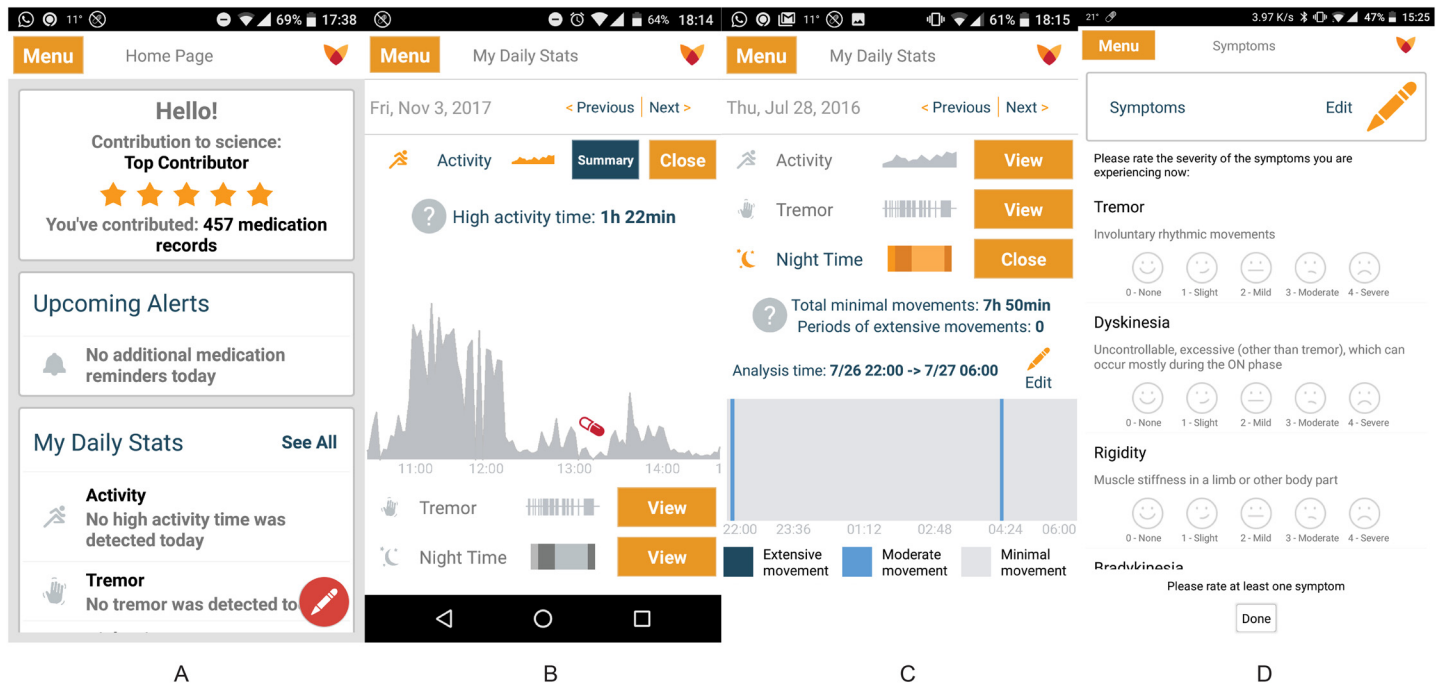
11° 69% 17:38

Menu Home Page

Hello!
Contribution to science:
Top Contributor
You've contributed: 457 medication records

Upcoming Alerts
No additional medication reminders today

My Daily Stats See All
Activity
No high activity time was detected today
Tremor
No tremor was detected to

64% 18:14

Menu My Daily Stats

Fri, Nov 3, 2017 < Previous Next >

Activity Summary Close

High activity time: 1h 22min

11:00 12:00 13:00 14:00 1

Tremor View
Night Time View

11° 61% 18:15

Menu My Daily Stats

Thu, Jul 28, 2016 < Previous Next >

Activity View
Tremor View
Night Time Close

Total minimal movements: 7h 50min
Periods of extensive movements: 0

Analysis time: 7/26 22:00 -> 7/27 06:00 Edit

22:00 23:36 01:12 02:48 04:24 06:00

Extensive movement Moderate movement Minimal movement

21° 3.97 K/s 47% 15:25

Menu Symptoms

Symptoms Edit

Please rate the severity of the symptoms you are experiencing now:

Tremor
Involuntary rhythmic movements
0 - None 1 - Slight 2 - Mild 3 - Moderate 4 - Severe

Dyskinesia
Uncontrollable, excessive (other than tremor), which can occur mostly during the ON phase
0 - None 1 - Slight 2 - Mild 3 - Moderate 4 - Severe

Rigidity
Muscle stiffness in a limb or other body part
0 - None 1 - Slight 2 - Mild 3 - Moderate 4 - Severe

Bradykinesia

Please rate at least one symptom

Done

A B C D